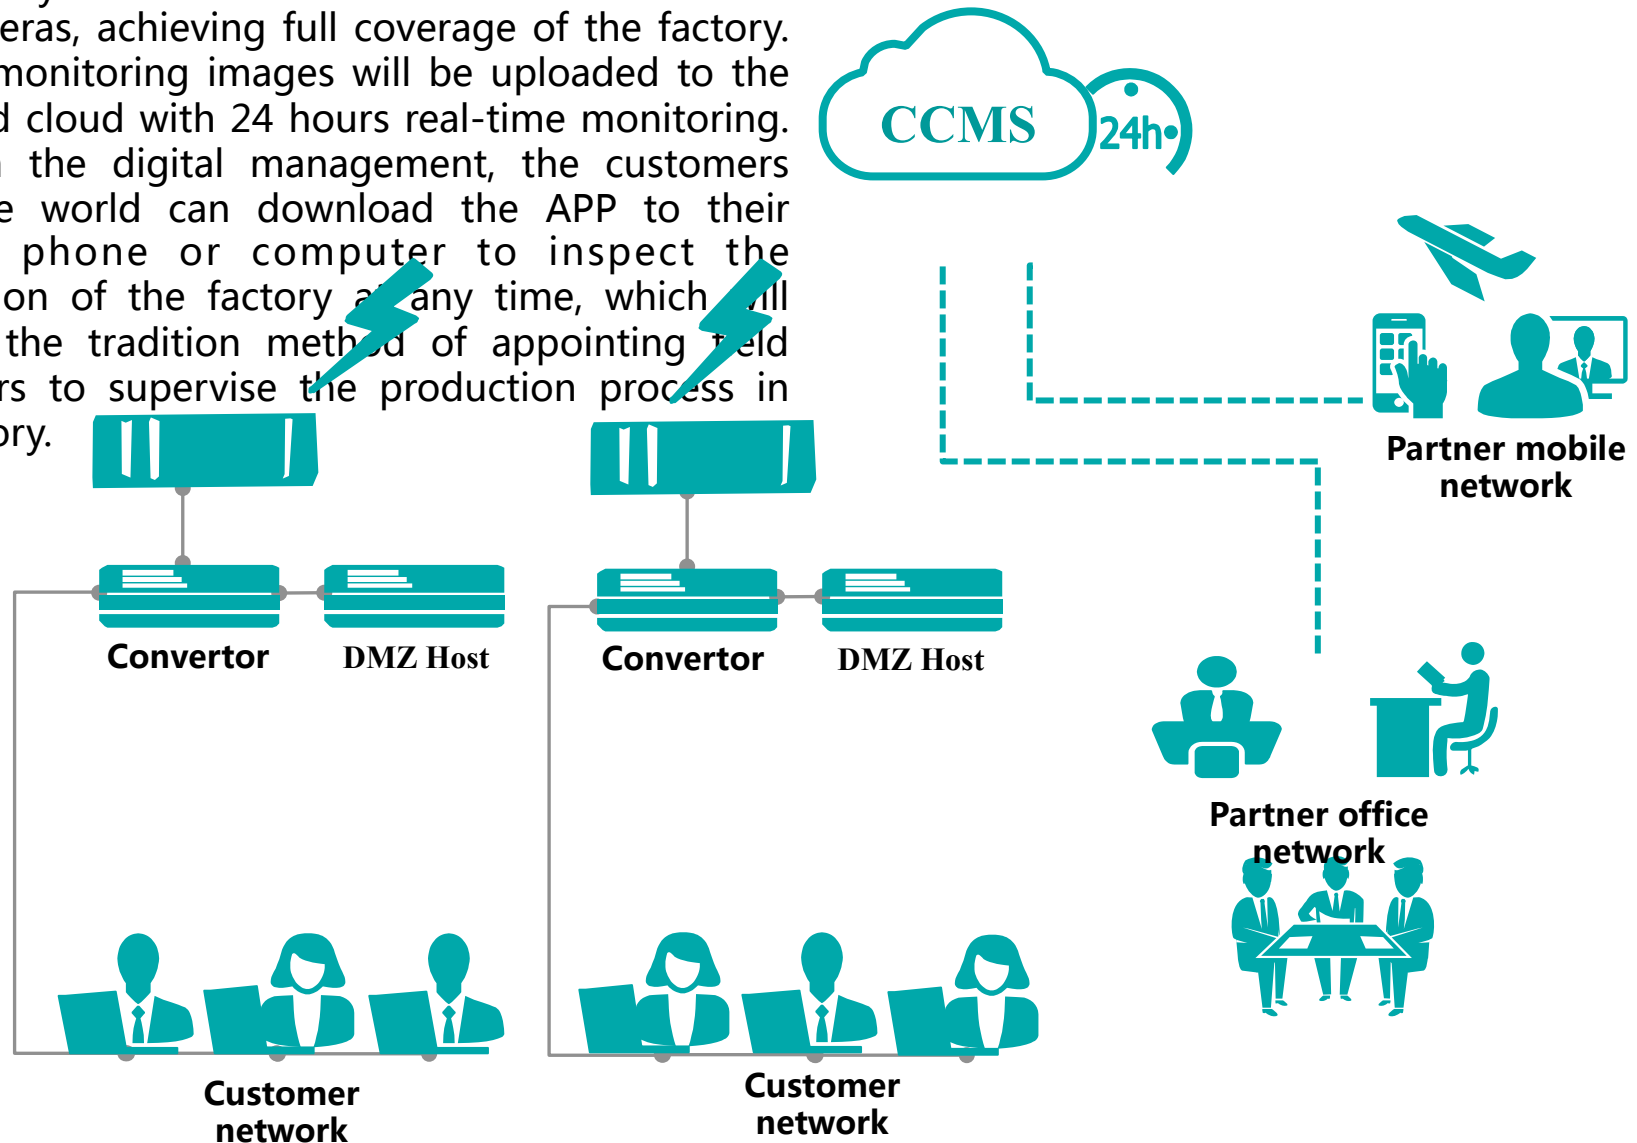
eras, achieving full coverage of the factory. monitoring images will be uploaded to the d cloud with 24 hours real-time monitoring. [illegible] the digital management, the customers e world can download the APP to their phone or computer to inspect the on of the factory a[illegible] any time, which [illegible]ill the tradition meth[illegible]d of appointing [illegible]eld rs to supervise the production process in ory.

CCMS

24h

Partner mobile network

Convertor

DMZ Host

Convertor

DMZ Host

Partner office network

Customer network

Customer network